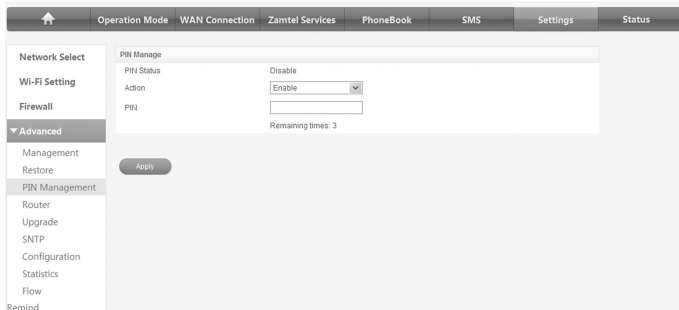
Operation Mode WAN Connection Zamtel Services PhoneBook SMS Settings Status

Network Select
Wi-Fi Setting
Firewall
▼Advanced
Management
Restore
PIN Management
Router
Upgrade
SNTP
Configuration
Statistics
Flow
Remind

PIN Manage
PIN Status Disable
Action Enable
PIN
Remaining times: 3

Apply